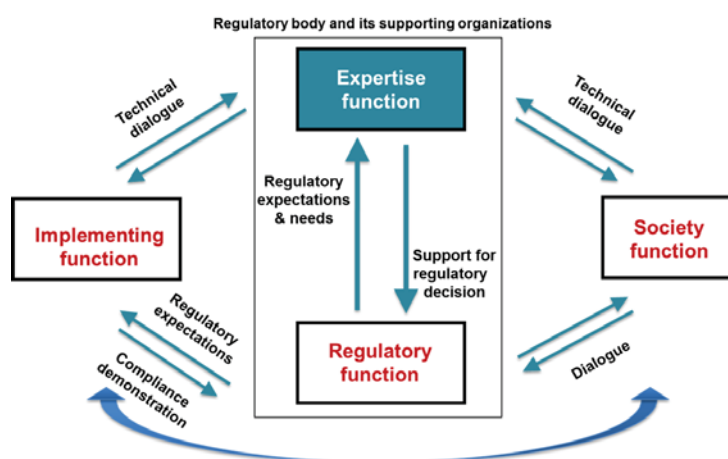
Regulatory body and its supporting organizations

Technical dialogue

Expertise function

Technical dialogue

Regulatory expectations & needs

Implementing function

Support for regulatory decision

Society function

Regulatory expectations

Compliance demonstration

Regulatory function

Dialogue